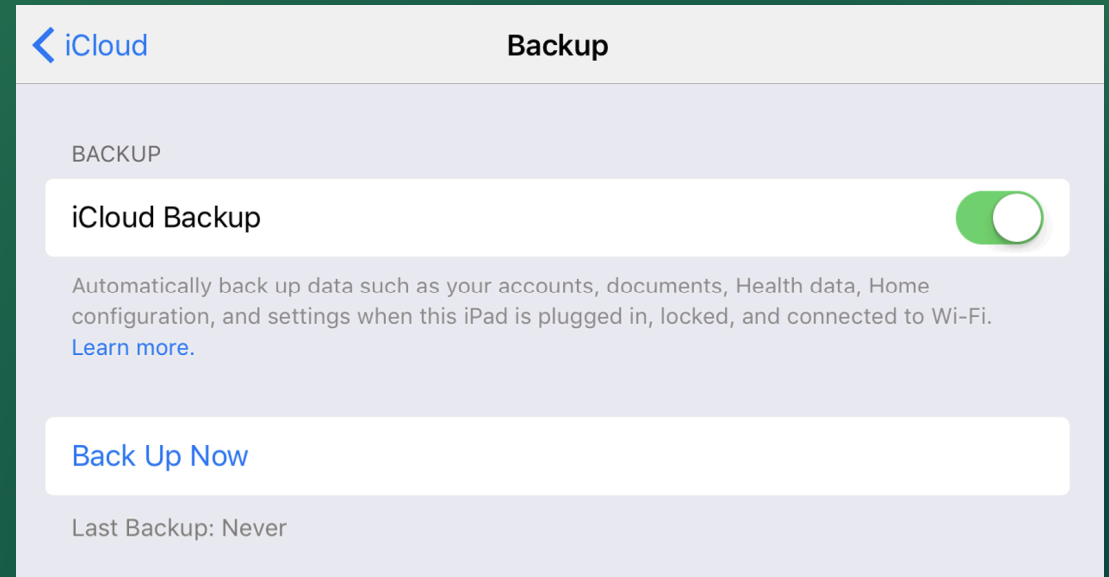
iCloud

Backup

BACKUP

iCloud Backup

Automatically back up data such as your accounts, documents, Health data, Home configuration, and settings when this iPad is plugged in, locked, and connected to Wi-Fi. Learn more.

Back Up Now

Last Backup: Never